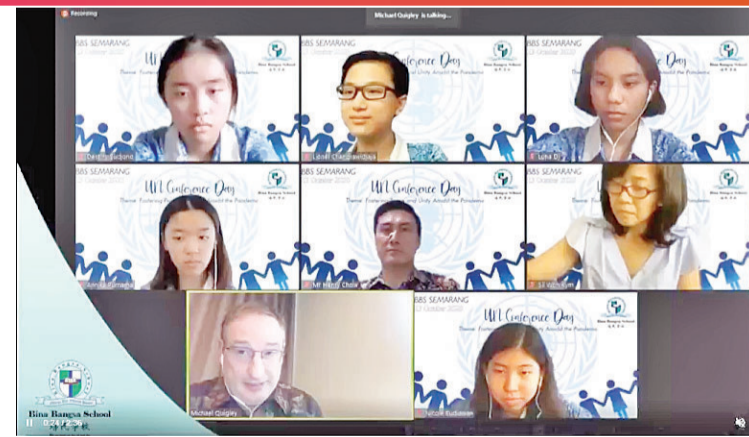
Recording

Michael Quigley is talking...

BBS SEMARANG
UN Conference Day
Theme: Fostering Peace and Unity Amidst the Pandemic
Bina Bangsa School

Daniella Budiono

Lionel Chandrawidjaja

Luna D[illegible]

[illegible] Gunawan

Mr Henry Chow

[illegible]

Michael Quigley

Nicole Budiman

Bina Bangsa School

0:24 / 2:36